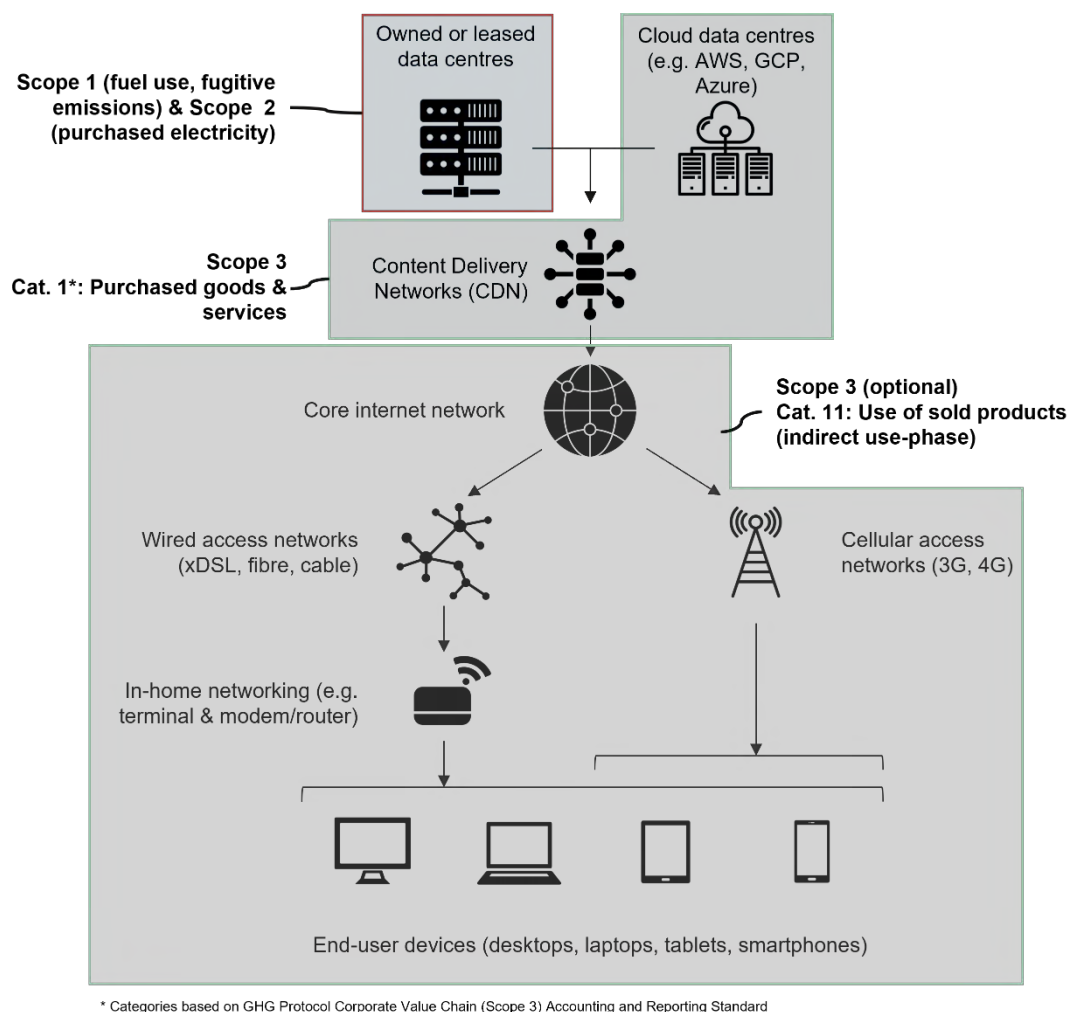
Owned or leased data centres

Cloud data centres (e.g. AWS, GCP, Azure)

Scope 1 (fuel use, fugitive emissions) & Scope 2 (purchased electricity)

Scope 3
Cat. 1*: Purchased goods & services

Content Delivery Networks (CDN)

Core internet network

Scope 3 (optional)
Cat. 11: Use of sold products (indirect use-phase)

Wired access networks (xDSL, fibre, cable)

Cellular access networks (3G, 4G)

In-home networking (e.g. terminal & modem/router)

End-user devices (desktops, laptops, tablets, smartphones)

* Categories based on GHG Protocol Corporate Value Chain (Scope 3) Accounting and Reporting Standard